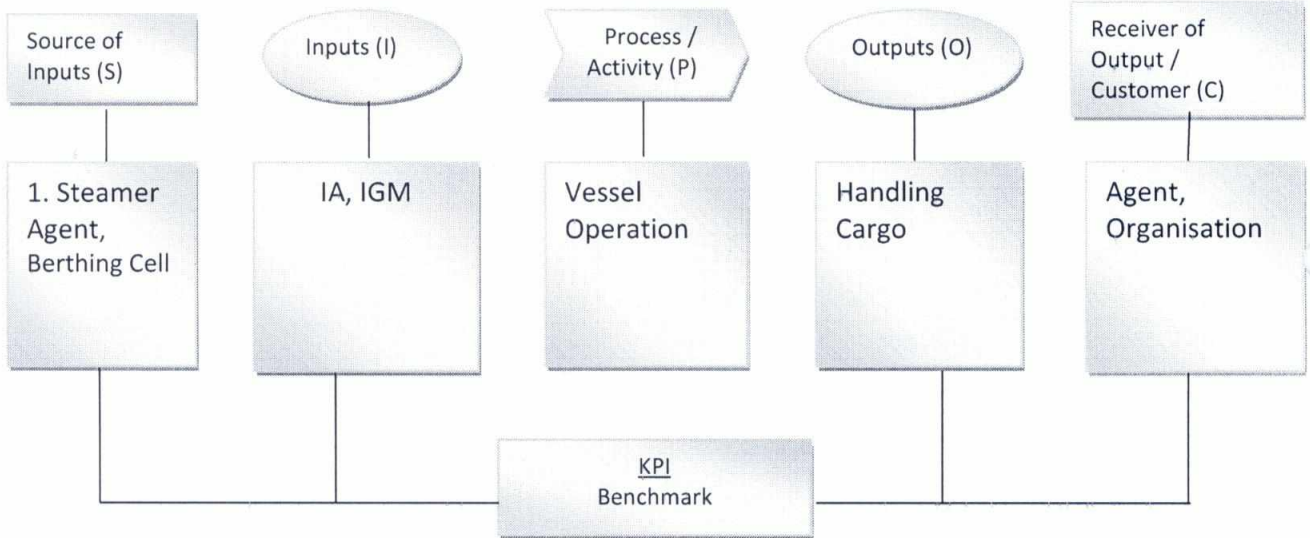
Source of Inputs (S)

Inputs (I)

Process / Activity (P)

Outputs (O)

Receiver of Output / Customer (C)

1. Steamer Agent, Berthing Cell

IA, IGM

Vessel Operation

Handling Cargo

Agent, Organisation

KPI
Benchmark